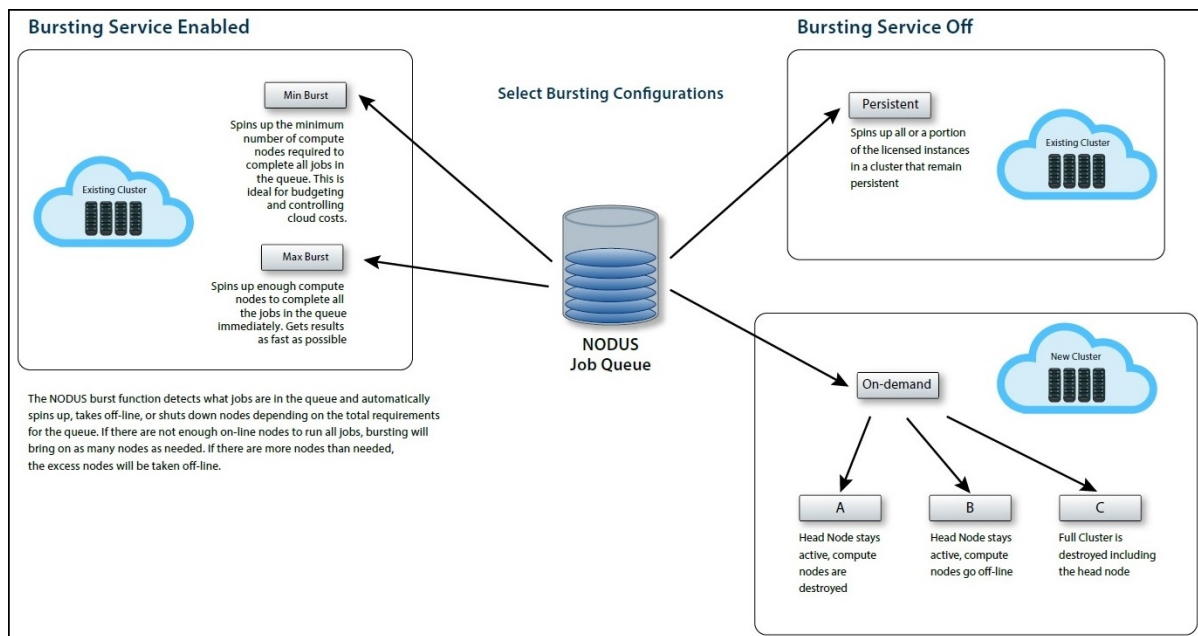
Bursting Service Enabled

Existing Cluster

Min Burst

Spins up the minimum number of compute nodes required to complete all jobs in the queue. This is ideal for budgeting and controlling cloud costs.

Max Burst

Spins up enough compute nodes to complete all the jobs in the queue immediately. Gets results as fast as possible

Select Bursting Configurations

NODUS
Job Queue

The NODUS burst function detects what jobs are in the queue and automatically spins up, takes off-line, or shuts down nodes depending on the total requirements for the queue. If there are not enough on-line nodes to run all jobs, bursting will bring on as many nodes as needed. If there are more nodes than needed, the excess nodes will be taken off-line.

Bursting Service Off

Persistent

Spins up all or a portion of the licensed instances in a cluster that remain persistent

Existing Cluster

New Cluster

On-demand

A

Head Node stays active, compute nodes are destroyed

B

Head Node stays active, compute nodes go off-line

C

Full Cluster is destroyed including the head node